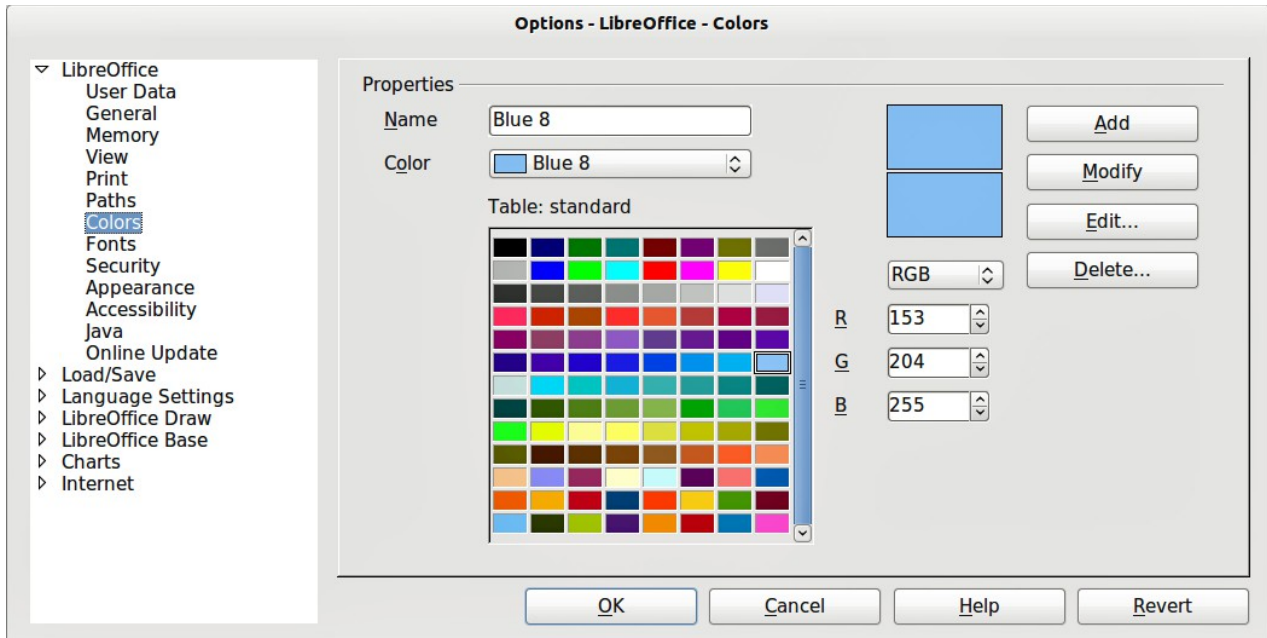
Options - LibreOffice - Colors

LibreOffice
User Data
General
Memory
View
Print
Paths
Colors
Fonts
Security
Appearance
Accessibility
Java
Online Update
Load/Save
Language Settings
LibreOffice Draw
LibreOffice Base
Charts
Internet

Properties

Name Blue 8

Color Blue 8

Table: standard

Add

Modify

Edit...

Delete...

RGB

R 153

G 204

B 255

OK Cancel Help Revert